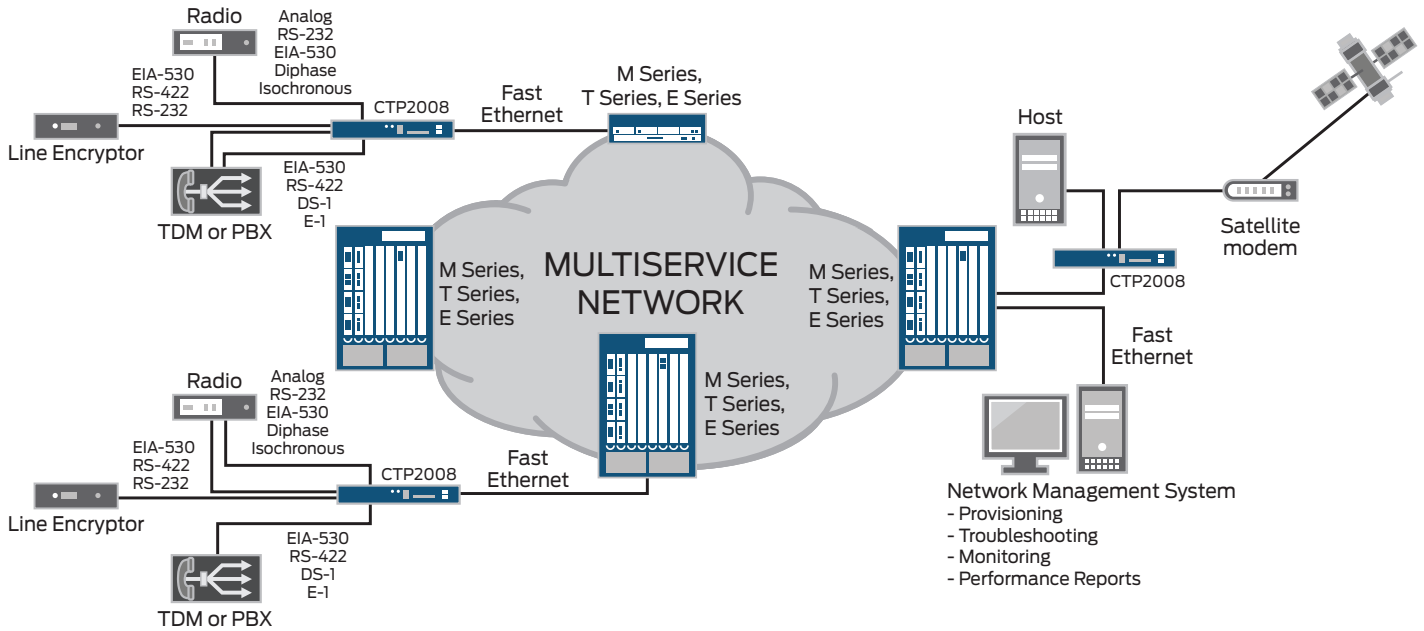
Radio

Analog
RS-232
EIA-530
Diphase
Isochronous

EIA-530
RS-422
RS-232

CTP2008

Fast
Ethernet

M Series,
T Series, E Series

Line Encryptor

EIA-530
RS-422
DS-1
E-1

TDM or PBX

Host

Satellite
modem

CTP2008

M Series,
T Series,
E Series

MULTISERVICE
NETWORK

M Series,
T Series,
E Series

Fast
Ethernet

Radio

Analog
RS-232
EIA-530
Diphase
Isochronous

EIA-530
RS-422
RS-232

CTP2008

Fast
Ethernet

M Series,
T Series,
E Series

Line Encryptor

EIA-530
RS-422
DS-1
E-1

TDM or PBX

Network Management System
- Provisioning
- Troubleshooting
- Monitoring
- Performance Reports